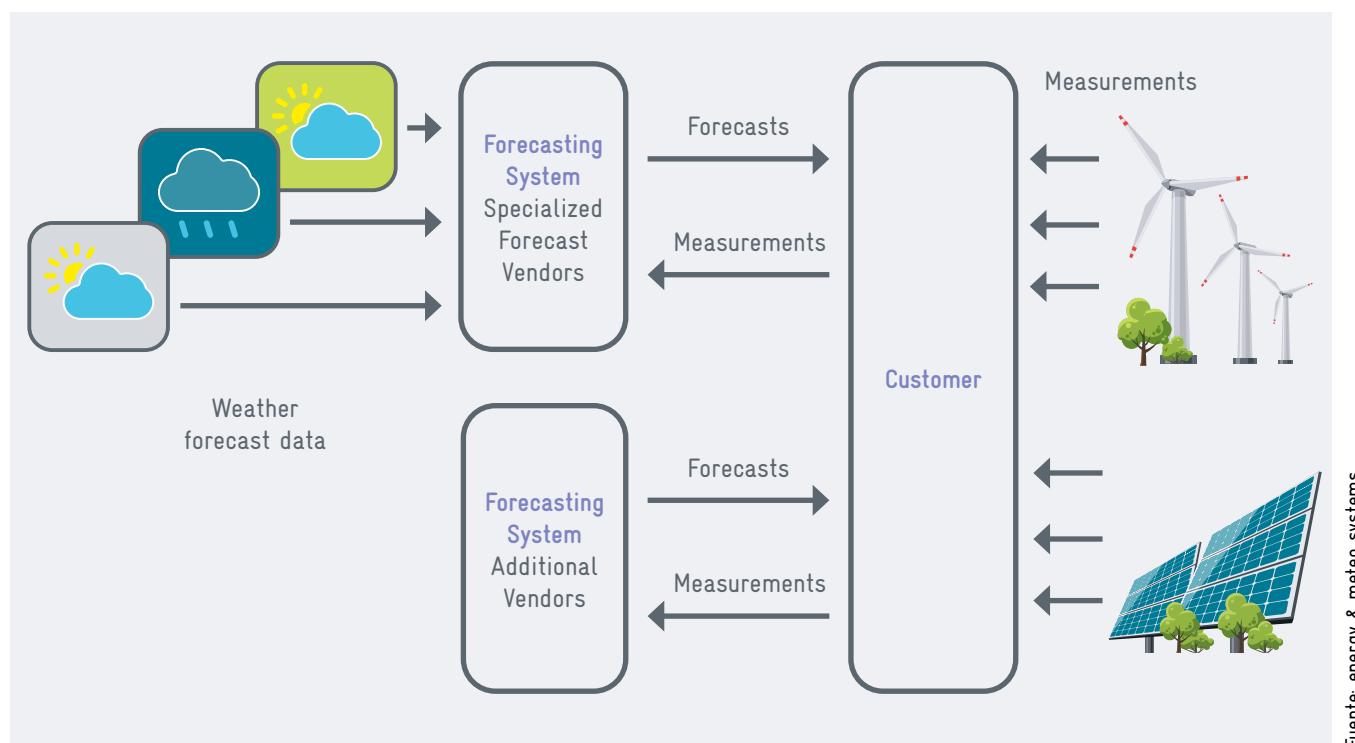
Forecasting System Specialized Forecast Vendors

Forecasts

Measurements

Customer

Measurements

Weather forecast data

Forecasting System Additional Vendors

Forecasts

Measurements

Fuente: energy & meteo systems